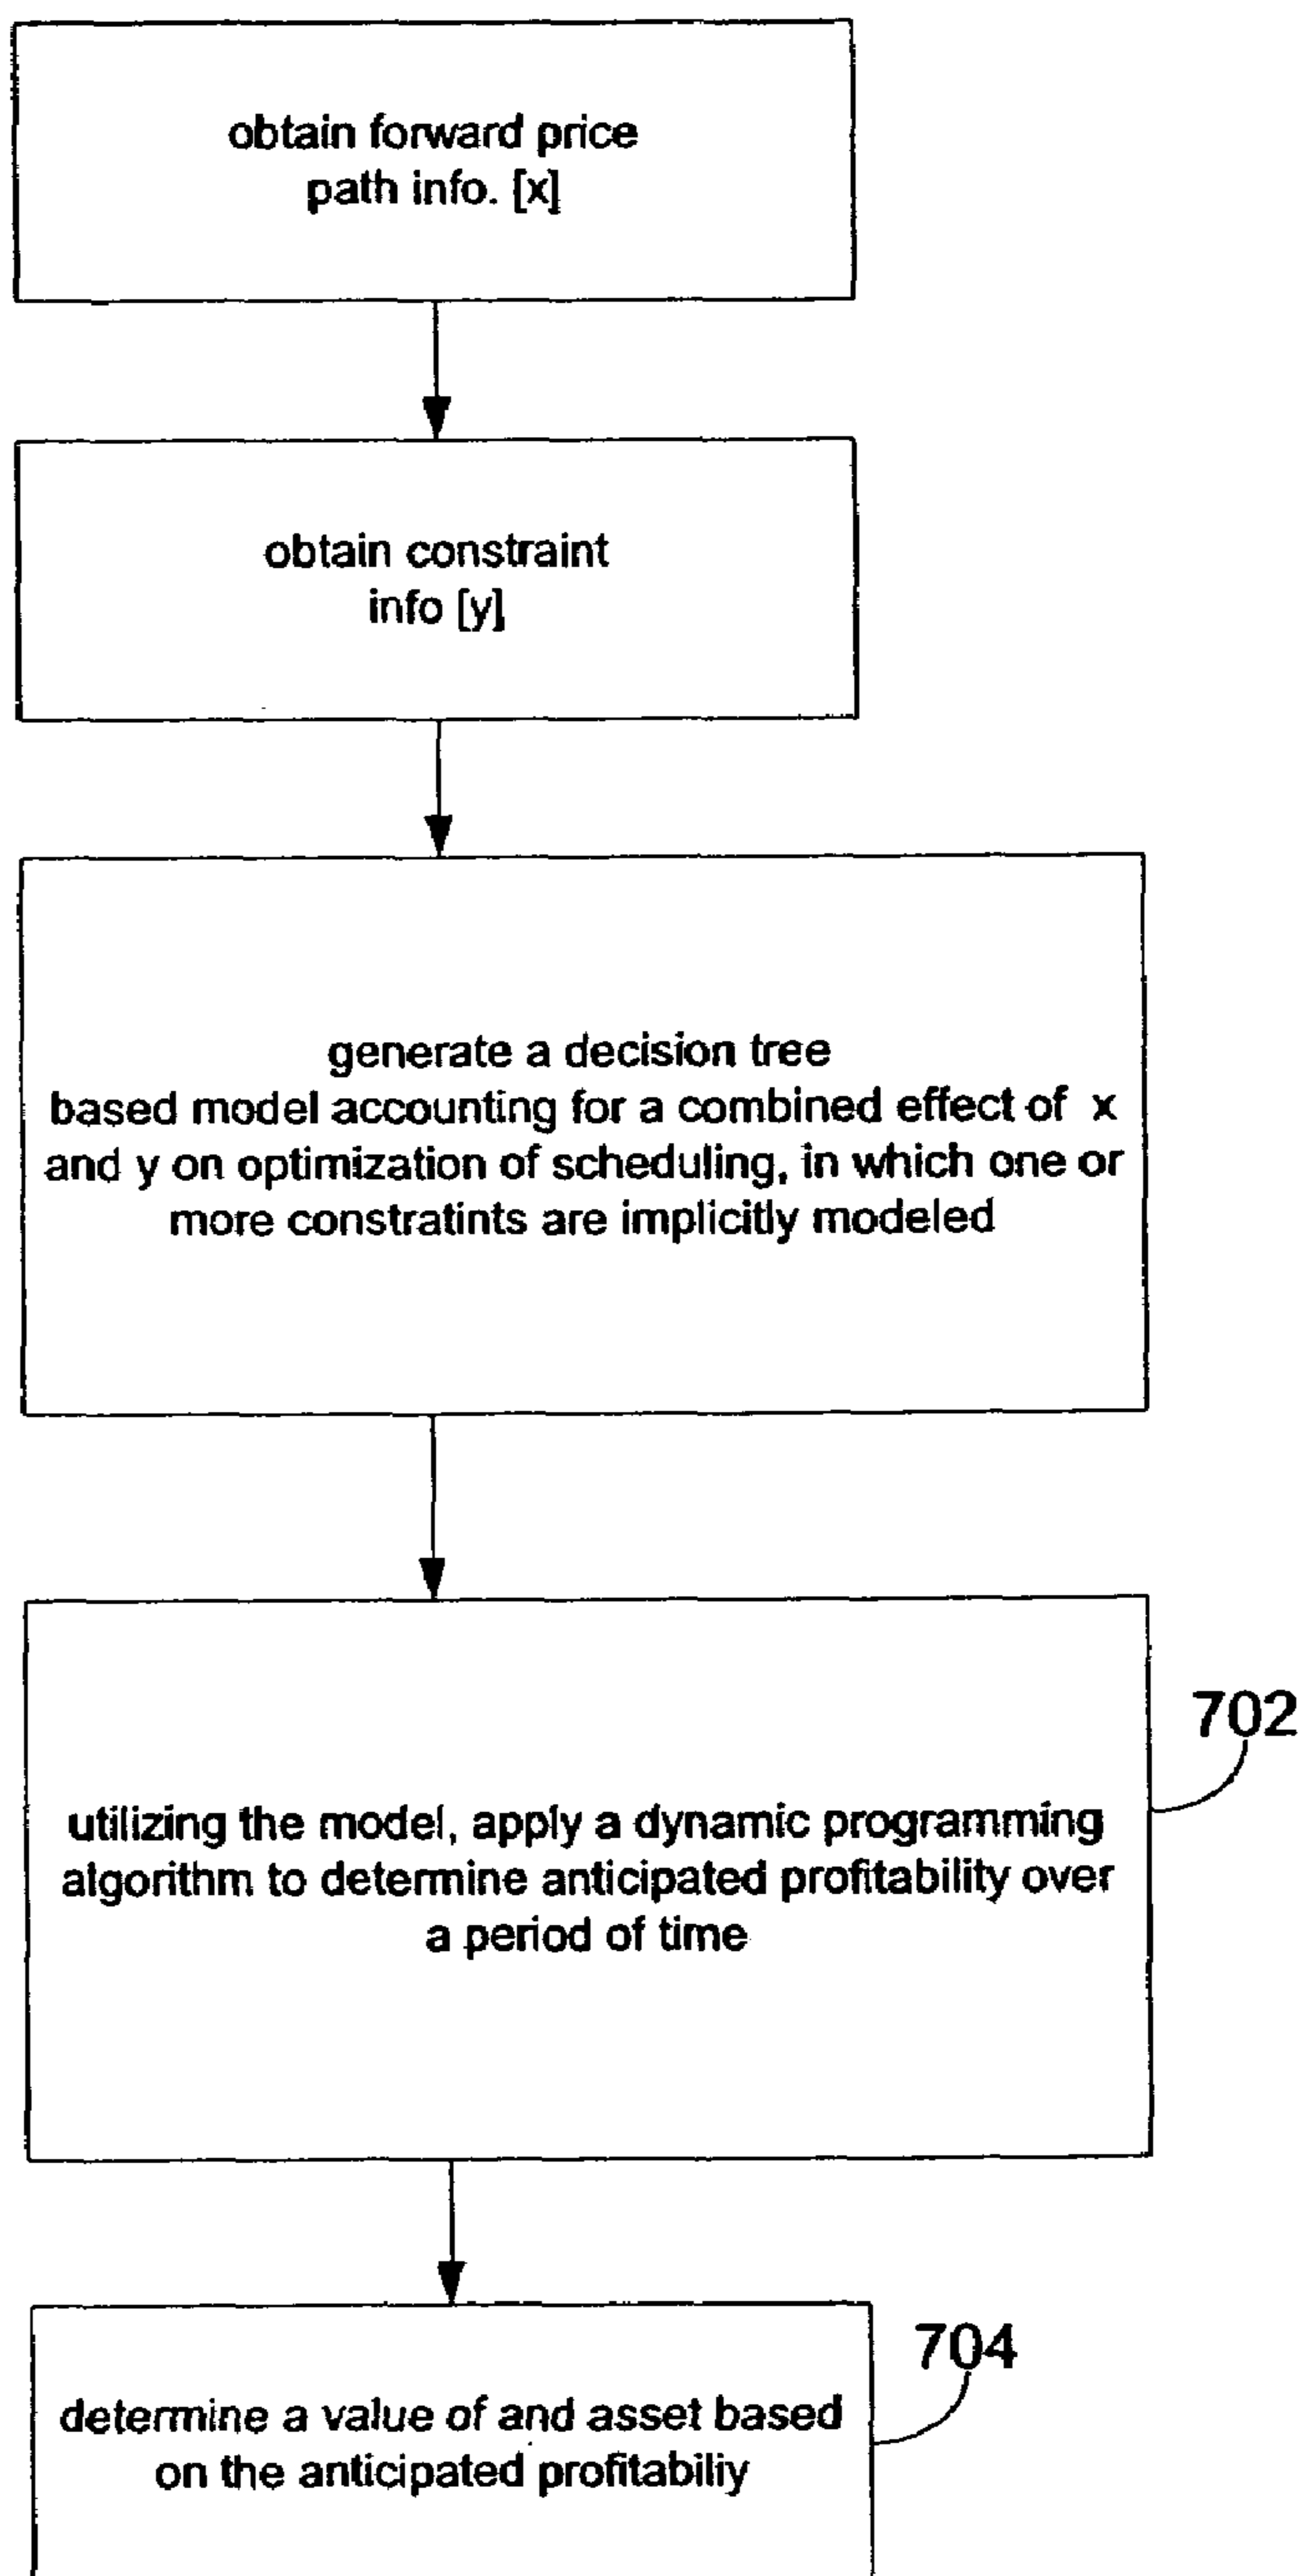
obtain forward price path info. [x]

obtain constraint info [y]

generate a decision tree based model accounting for a combined effect of x and y on optimization of scheduling, in which one or more constratints are implicitly modeled

702

utilizing the model, apply a dynamic programming algorithm to determine anticipated profitability over a period of time

704

determine a value of and asset based on the anticipated profitabiliy